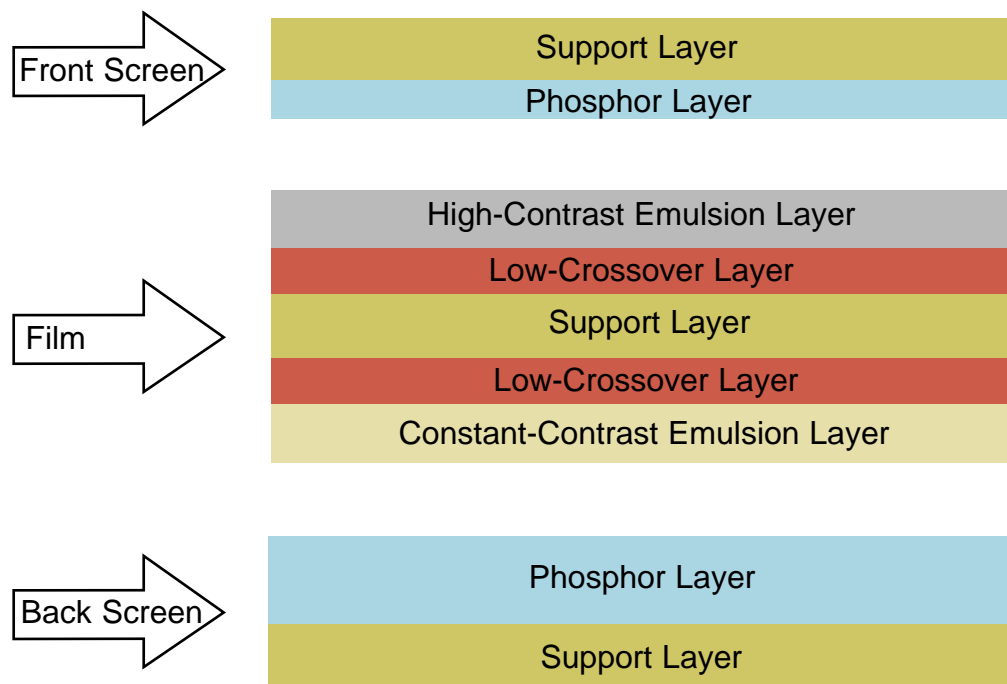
Front Screen

Support Layer

Phosphor Layer

High-Contrast Emulsion Layer

Low-Crossover Layer

Film

Support Layer

Low-Crossover Layer

Constant-Contrast Emulsion Layer

Phosphor Layer

Back Screen

Support Layer